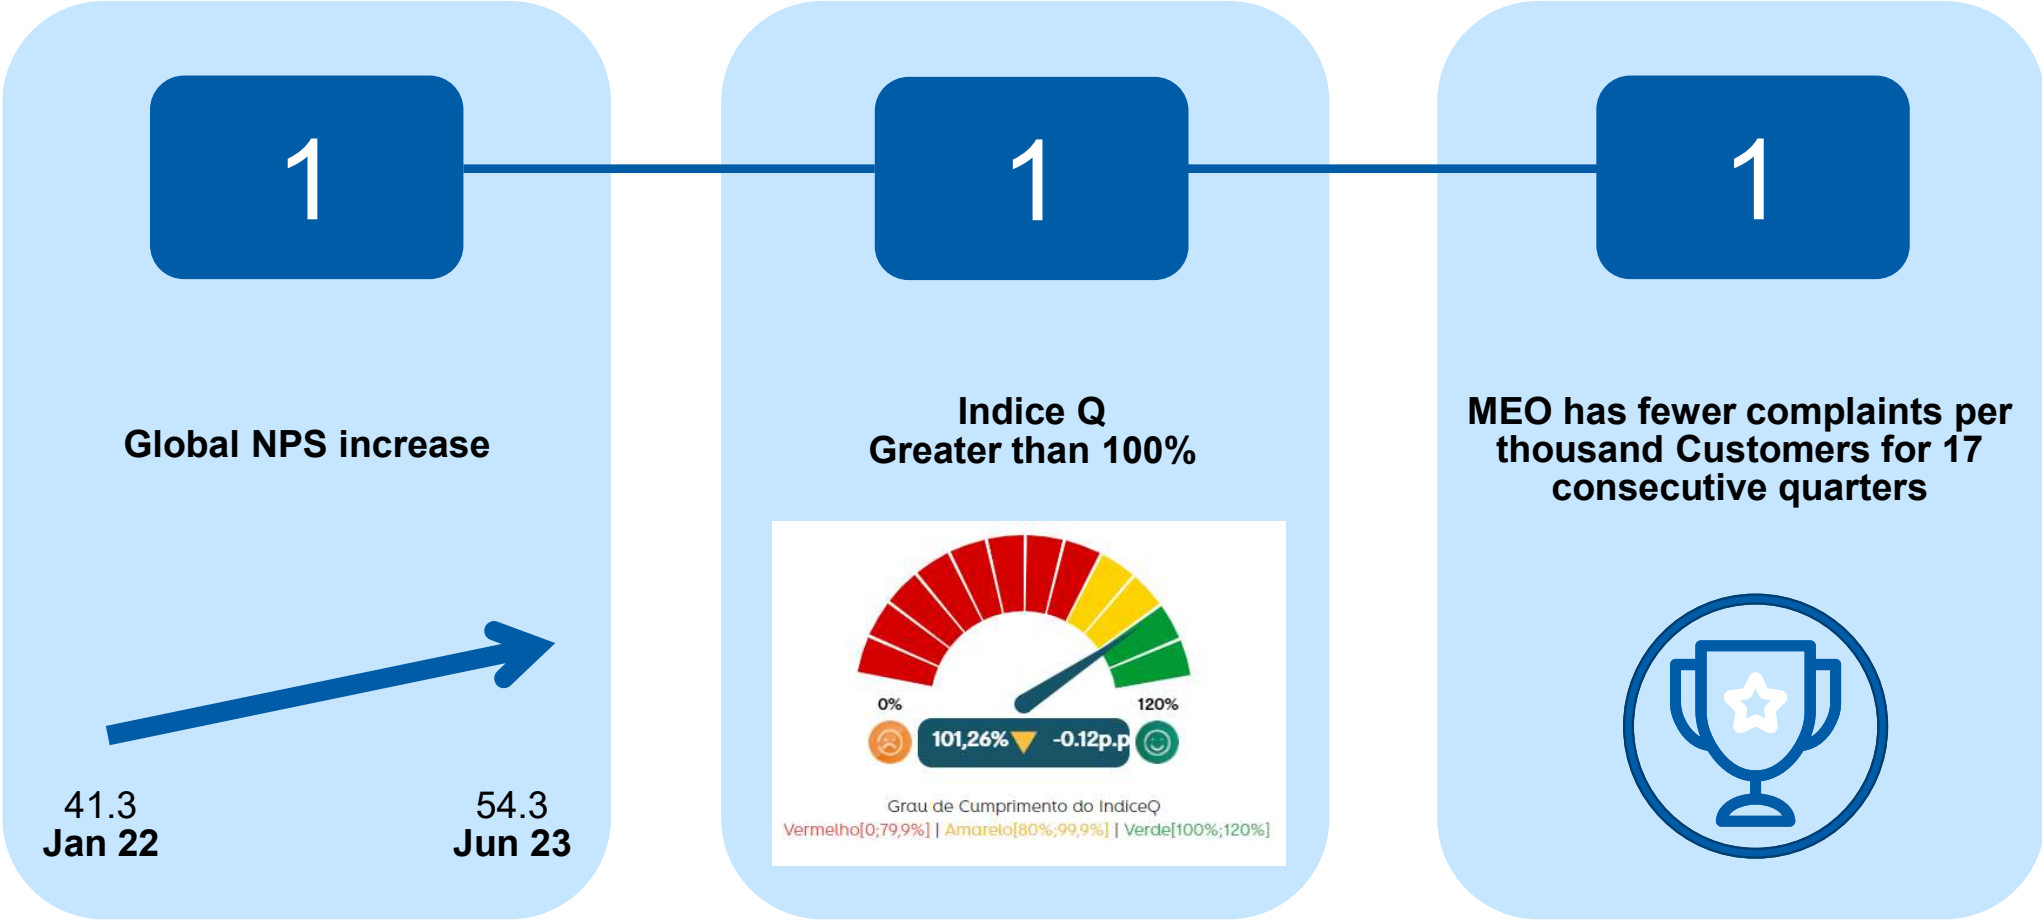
1

Global NPS increase

41.3
Jan 22

54.3
Jun 23

1

Indice Q
Greater than 100%

0%

120%

101,26% -0.12p.p

Grau de Cumprimento do IndiceQ
Vermelho[0;79,9%] | Amarelo[80%;99,9%] | Verde[100%;120%]

1

MEO has fewer complaints per thousand Customers for 17 consecutive quarters